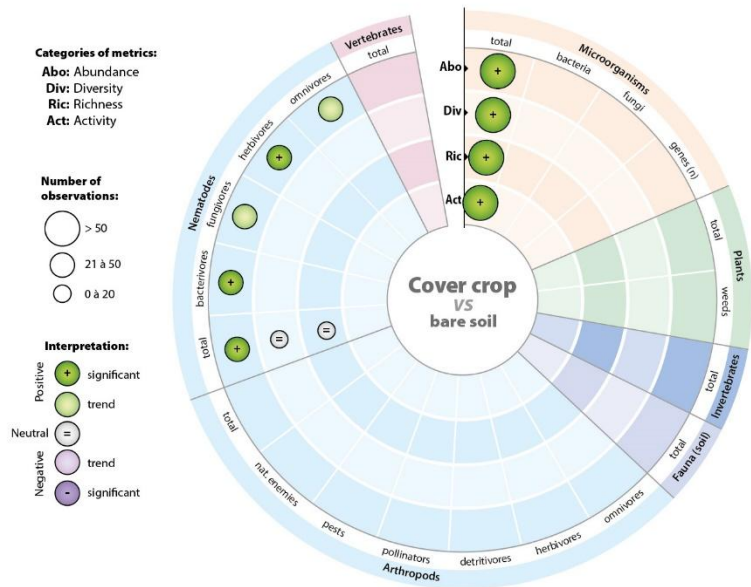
Categories of metrics:
Abo: Abundance
Div: Diversity
Ric: Richness
Act: Activity

Number of observations:
> 50
21 à 50
0 à 20

Interpretation:
Positive
+ significant
trend
Neutral
=
Negative
trend
- significant

Vertebrates
total

Microorganisms
total
bacteria
fungi
genes (n)

Abo
Div
Ric
Act
+
+
+
+

Plants
total
weeds

Invertebrates
total

Fauna (soil)
total

Arthropods
total
nat. enemies
pests
pollinators
detritivores
herbivores
omnivores

Nematodes
total
bacterivores
fungivores
herbivores
omnivores
+
+
+
=
=

Cover crop
vs
bare soil